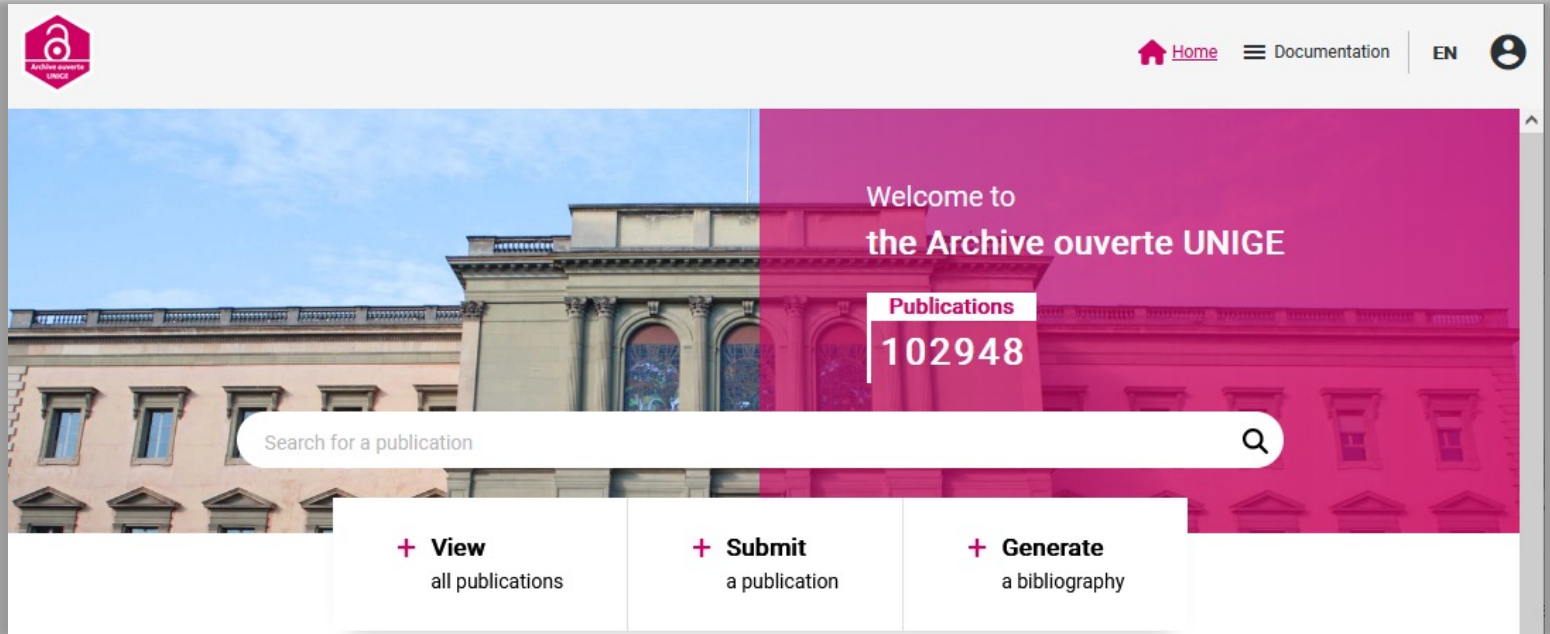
Archive ouverte UNIGE

Home Documentation EN

Welcome to
the Archive ouverte UNIGE

Publications
102948

Search for a publication

+ View
all publications

+ Submit
a publication

+ Generate
a bibliography